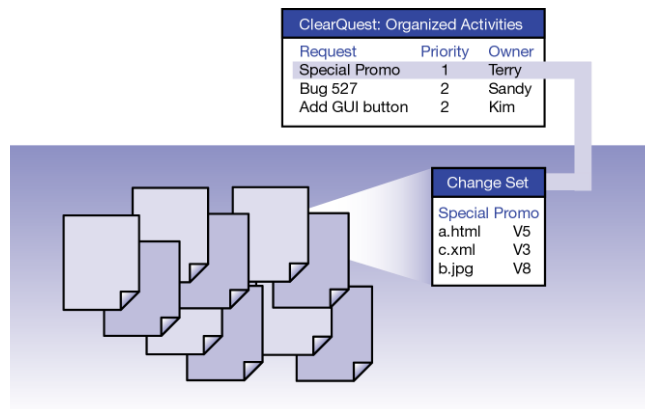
ClearQuest: Organized Activities

| Request | Priority | Owner |
|---|---|---|
| Special Promo | 1 | Terry |
| Bug 527 | 2 | Sandy |
| Add GUI button | 2 | Kim |

Change Set

Special Promo

| | |
|---|---|
| a.html | V5 |
| c.xml | V3 |
| b.jpg | V8 |